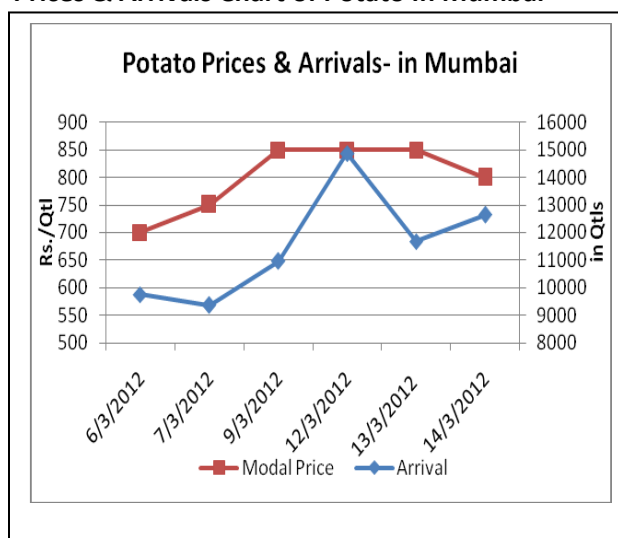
Prices & Arrivals Chart of Potato in Mumbai

Potato Prices & Arrivals- in Mumbai

900
850
800
750
700
650
600
550
500

Rs./Qtl

16000
15000
14000
13000
12000
11000
10000
9000
8000

in Qtls

6/3/2012
7/3/2012
9/3/2012
12/3/2012
13/3/2012
14/3/2012

Modal Price
Arrival